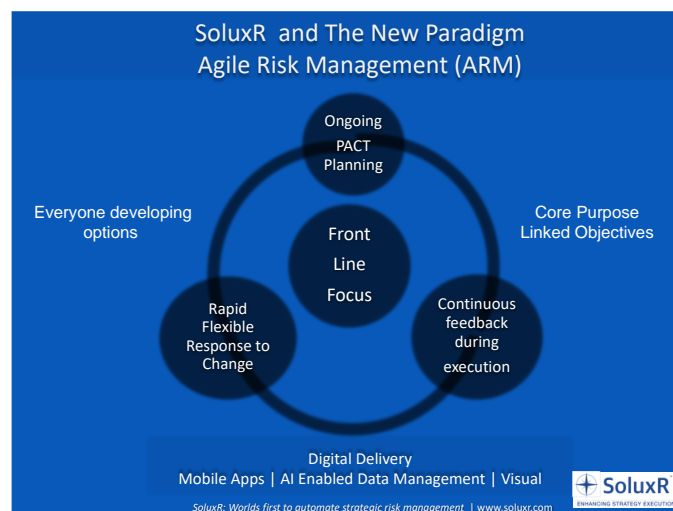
SoluxR and The New Paradigm
Agile Risk Management (ARM)

Ongoing
PACT
Planning

Everyone developing options

Core Purpose
Linked Objectives

Front
Line
Focus

Rapid
Flexible
Response to
Change

Continuous
feedback
during
execution

Digital Delivery
Mobile Apps | AI Enabled Data Management | Visual

SoluxR
ENHANCING STRATEGY EXECUTION

SoluxR: Worlds first to automate strategic risk management | www.soluxr.com